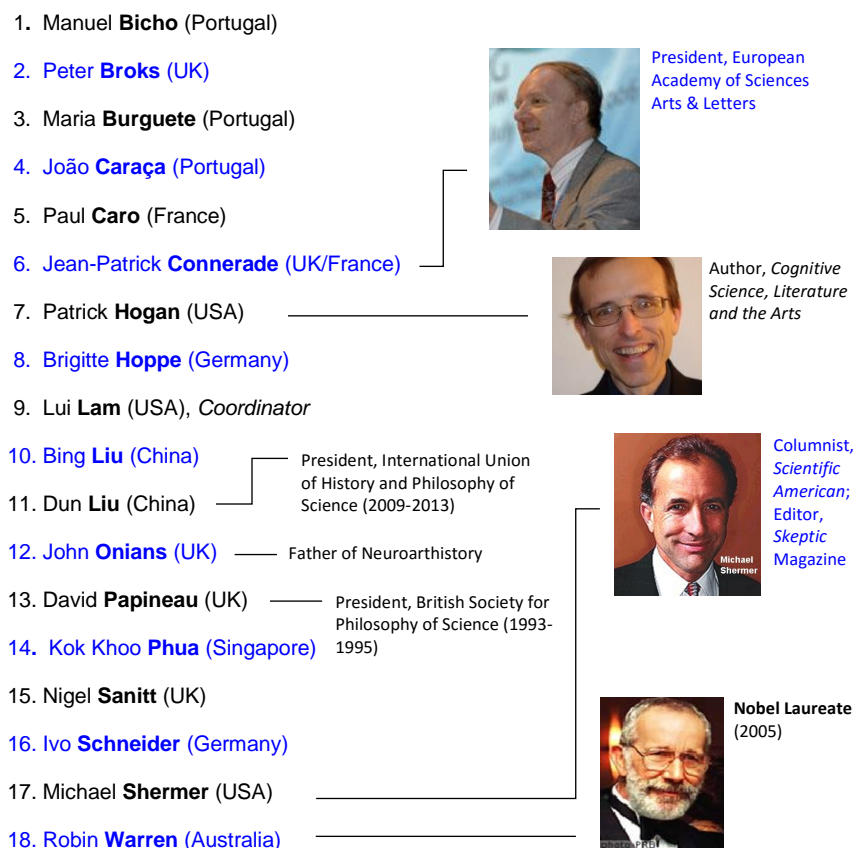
1. Manuel **Bicho** (Portugal)

2. Peter **Broks** (UK)

3. Maria **Burguete** (Portugal)

4. João **Caraça** (Portugal)

5. Paul **Caro** (France)

6. Jean-Patrick **Connerade** (UK/France)

7. Patrick **Hogan** (USA)

8. Brigitte **Hoppe** (Germany)

9. Lui **Lam** (USA), *Coordinator*

10. Bing **Liu** (China)

11. Dun **Liu** (China)

12. John **Onians** (UK)

13. David **Papineau** (UK)

14. Kok Khoo **Phua** (Singapore)

15. Nigel **Sanitt** (UK)

16. Ivo **Schneider** (Germany)

17. Michael **Shermer** (USA)

18. Robin **Warren** (Australia)

President, European Academy of Sciences Arts & Letters

Author, *Cognitive Science, Literature and the Arts*

President, International Union of History and Philosophy of Science (2009-2013)

Father of Neuroarthistory

President, British Society for Philosophy of Science (1993-1995)

Columnist, *Scientific American*; Editor, *Skeptic* Magazine

Michael Shermer

**Nobel Laureate** (2005)

photo PRB